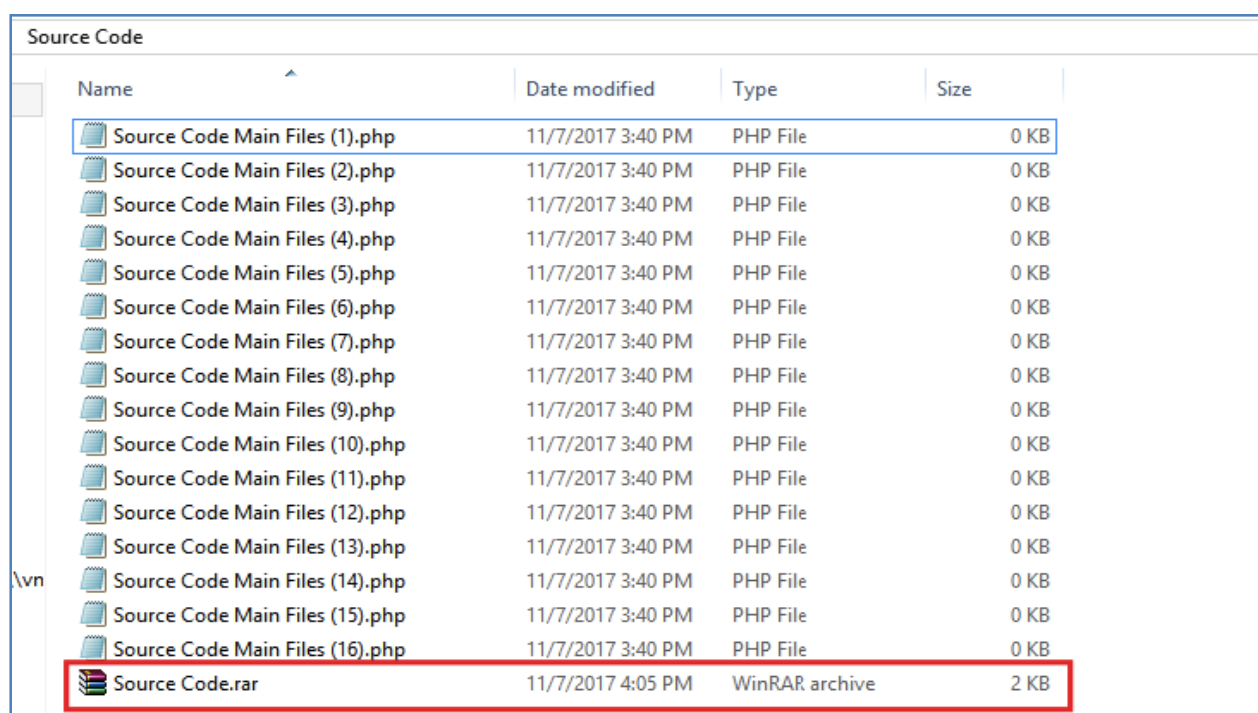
Source Code

| Name | Date modified | Type | Size |
|---|---|---|---|
| Source Code Main Files (1).php | 11/7/2017 3:40 PM | PHP File | 0 KB |
| Source Code Main Files (2).php | 11/7/2017 3:40 PM | PHP File | 0 KB |
| Source Code Main Files (3).php | 11/7/2017 3:40 PM | PHP File | 0 KB |
| Source Code Main Files (4).php | 11/7/2017 3:40 PM | PHP File | 0 KB |
| Source Code Main Files (5).php | 11/7/2017 3:40 PM | PHP File | 0 KB |
| Source Code Main Files (6).php | 11/7/2017 3:40 PM | PHP File | 0 KB |
| Source Code Main Files (7).php | 11/7/2017 3:40 PM | PHP File | 0 KB |
| Source Code Main Files (8).php | 11/7/2017 3:40 PM | PHP File | 0 KB |
| Source Code Main Files (9).php | 11/7/2017 3:40 PM | PHP File | 0 KB |
| Source Code Main Files (10).php | 11/7/2017 3:40 PM | PHP File | 0 KB |
| Source Code Main Files (11).php | 11/7/2017 3:40 PM | PHP File | 0 KB |
| Source Code Main Files (12).php | 11/7/2017 3:40 PM | PHP File | 0 KB |
| Source Code Main Files (13).php | 11/7/2017 3:40 PM | PHP File | 0 KB |
| Source Code Main Files (14).php | 11/7/2017 3:40 PM | PHP File | 0 KB |
| Source Code Main Files (15).php | 11/7/2017 3:40 PM | PHP File | 0 KB |
| Source Code Main Files (16).php | 11/7/2017 3:40 PM | PHP File | 0 KB |
| Source Code.rar | 11/7/2017 4:05 PM | WinRAR archive | 2 KB |

:\vn